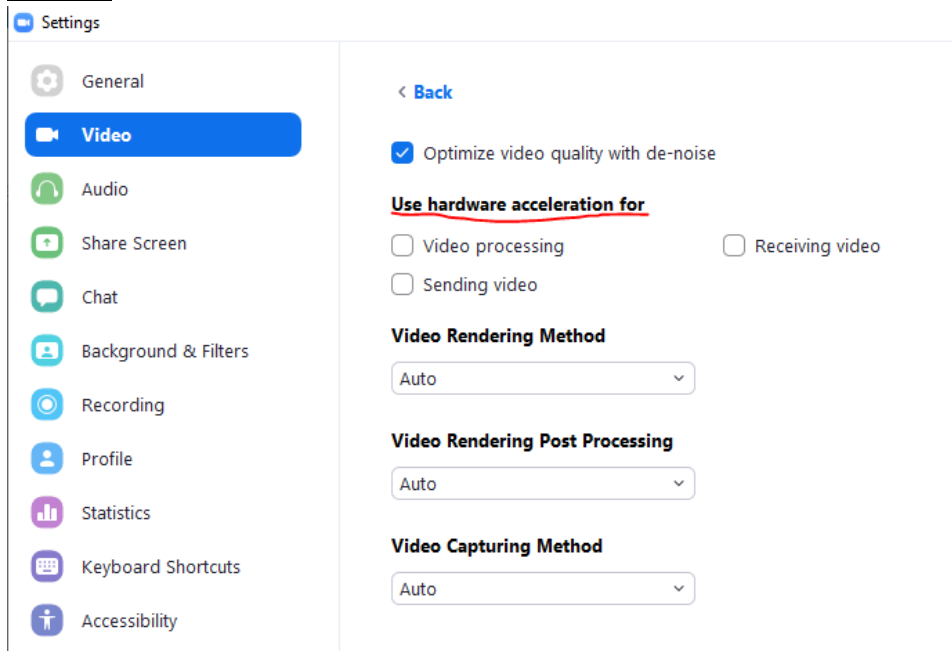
Settings

General
Video
Audio
Share Screen
Chat
Background & Filters
Recording
Profile
Statistics
Keyboard Shortcuts
Accessibility

< Back

Optimize video quality with de-noise

Use hardware acceleration for

Video processing
Receiving video
Sending video

Video Rendering Method

Auto

Video Rendering Post Processing

Auto

Video Capturing Method

Auto